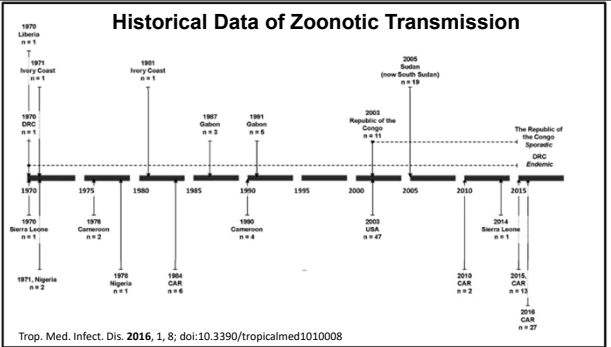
Historical Data of Zoonotic Transmission

1970 Liberia n = 1

1971 Ivory Coast n = 1

1970 DRC n = 1

1981 Ivory Coast n = 1

1987 Gabon n = 3

1991 Gabon n = 5

2003 Republic of the Congo n = 11

2005 Sudan (now South Sudan) n = 19

The Republic of the Congo Sporadic

DRC Endemic

1970 1975 1980 1985 1990 1995 2000 2005 2010 2015

1970 Sierra Leone n = 1

1971, Nigeria n = 2

1976 Cameroon n = 2

1978 Nigeria n = 1

1984 CAR n = 6

1990 Cameroon n = 4

2003 USA n = 47

2010 CAR n = 2

2014 Sierra Leone n = 1

2015, CAR n = 13

2016 CAR n = 27

Trop. Med. Infect. Dis. 2016, 1, 8; doi:10.3390/tropicalmed1010008